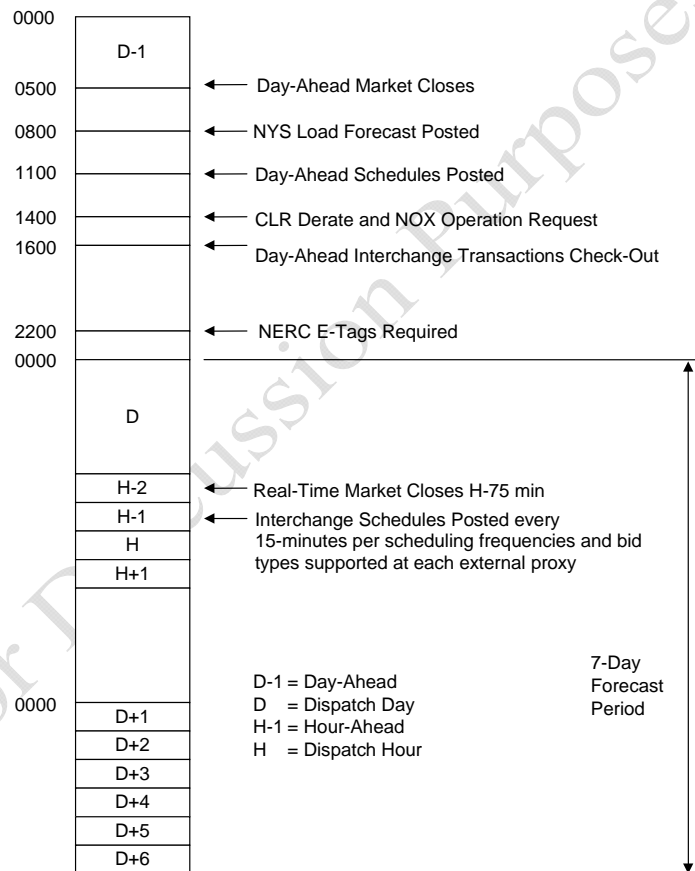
0000
D-1
0500 Day-Ahead Market Closes
0800 NYS Load Forecast Posted
1100 Day-Ahead Schedules Posted
1400 CLR Derate and NOX Operation Request
1600 Day-Ahead Interchange Transactions Check-Out
2200 NERC E-Tags Required
0000
D
H-2 Real-Time Market Closes H-75 min
H-1 Interchange Schedules Posted every 15-minutes per scheduling frequencies and bid types supported at each external proxy
H
H+1

D-1 = Day-Ahead
D = Dispatch Day
H-1 = Hour-Ahead
H = Dispatch Hour

7-Day Forecast Period

0000
D+1
D+2
D+3
D+4
D+5
D+6

For Discussion Purposes